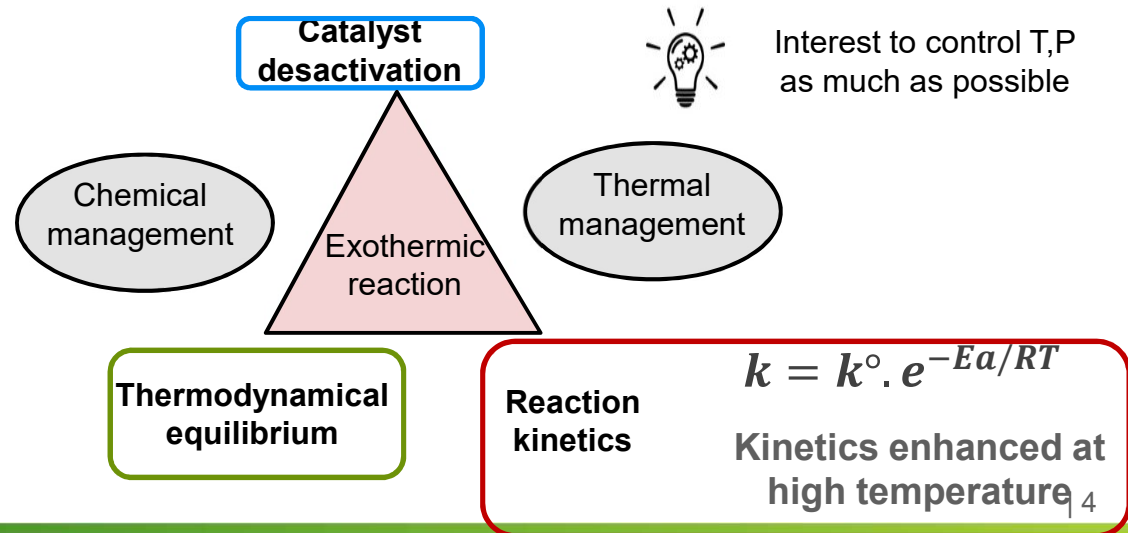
Catalyst desactivation

Interest to control T,P as much as possible

Chemical management

Exothermic reaction

Thermal management

Thermodynamical equilibrium

Reaction kinetics

$k = k^{\circ} . e^{-Ea/RT}$

Kinetics enhanced at high temperature

| 4